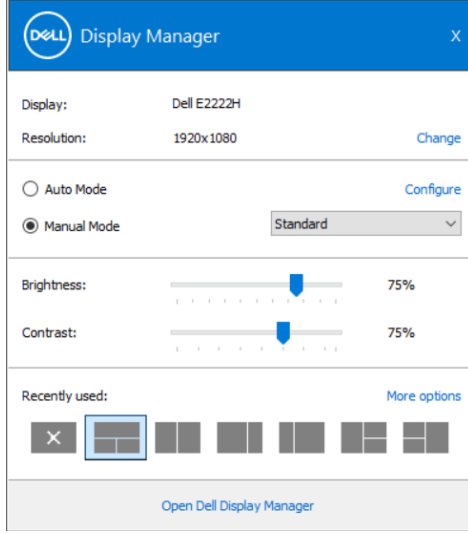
DELL Display Manager X

Display: Dell E2222H

Resolution: 1920x1080 Change

Auto Mode Configure

Manual Mode Standard

Brightness: 75%

Contrast: 75%

Recently used: More options

Open Dell Display Manager